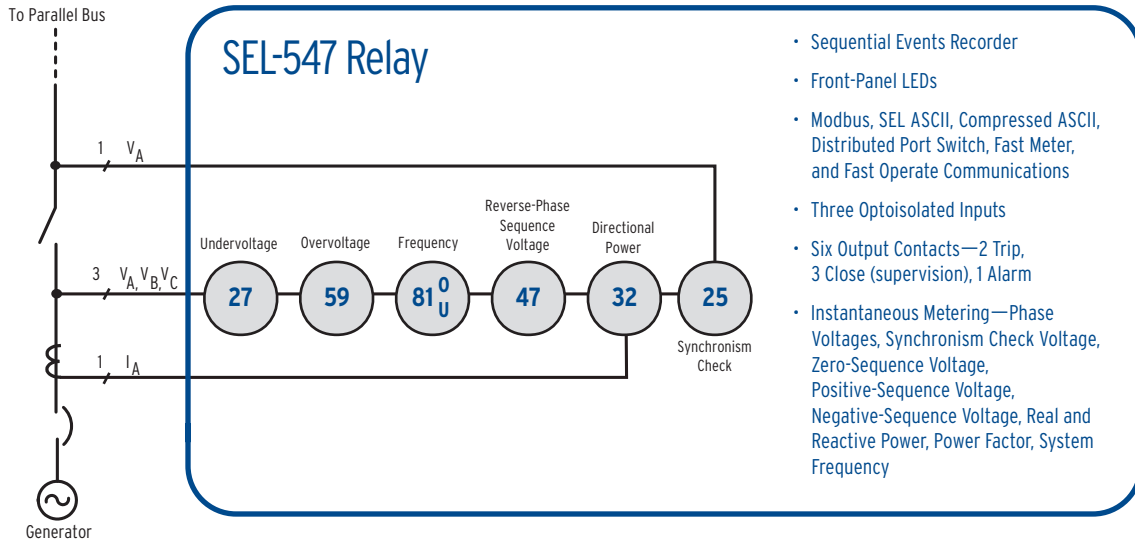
To Parallel Bus

SEL-547 Relay

1 $V_A$

3 $V_A, V_B, V_C$

1 $I_A$

Generator

Undervoltage

Overvoltage

Frequency

Reverse-Phase Sequence Voltage

Directional Power

27

59

$81^O_U$

47

32

25

Synchronism Check

• Sequential Events Recorder

• Front-Panel LEDs

• Modbus, SEL ASCII, Compressed ASCII, Distributed Port Switch, Fast Meter, and Fast Operate Communications

• Three Optoisolated Inputs

• Six Output Contacts—2 Trip, 3 Close (supervision), 1 Alarm

• Instantaneous Metering—Phase Voltages, Synchronism Check Voltage, Zero-Sequence Voltage, Positive-Sequence Voltage, Negative-Sequence Voltage, Real and Reactive Power, Power Factor, System Frequency